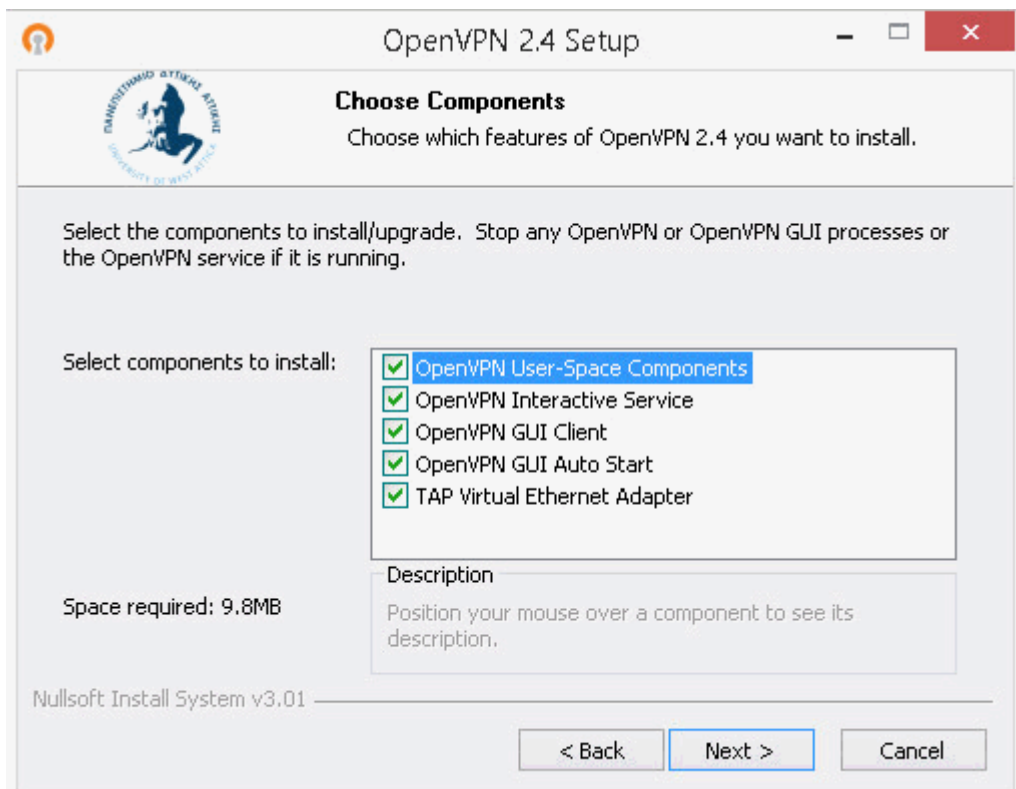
OpenVPN 2.4 Setup

ΠΑΝΕΠΙΣΤΗΜΙΟ ΔΥΤΙΚΗΣ ΑΤΤΙΚΗΣ
UNIVERSITY OF WEST ATTICA

Choose Components
Choose which features of OpenVPN 2.4 you want to install.

Select the components to install/upgrade. Stop any OpenVPN or OpenVPN GUI processes or the OpenVPN service if it is running.

Select components to install:

OpenVPN User-Space Components
OpenVPN Interactive Service
OpenVPN GUI Client
OpenVPN GUI Auto Start
TAP Virtual Ethernet Adapter

Description
Position your mouse over a component to see its description.

Space required: 9.8MB

Nullsoft Install System v3.01

< Back
Next >
Cancel